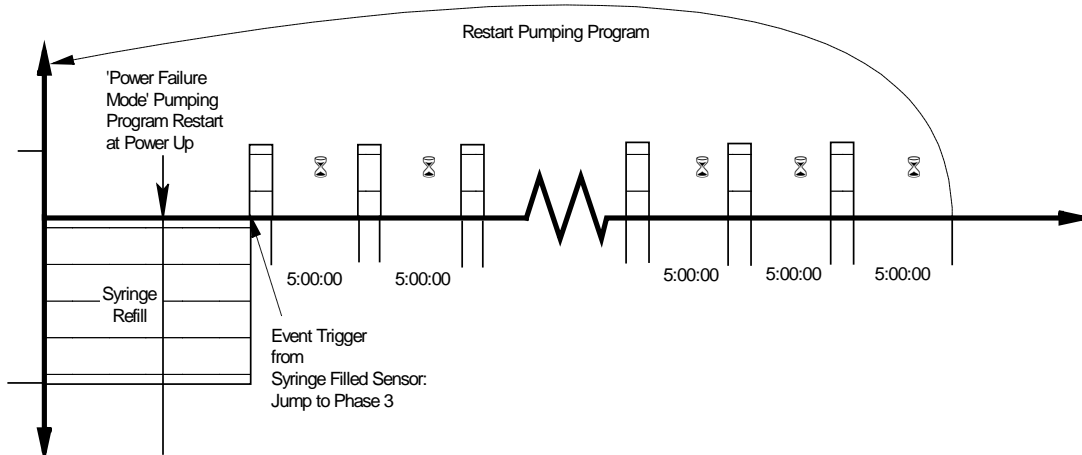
Restart Pumping Program

'Power Failure Mode' Pumping Program Restart at Power Up

5:00:00

5:00:00

5:00:00

5:00:00

5:00:00

Syringe Refill

Event Trigger from Syringe Filled Sensor: Jump to Phase 3